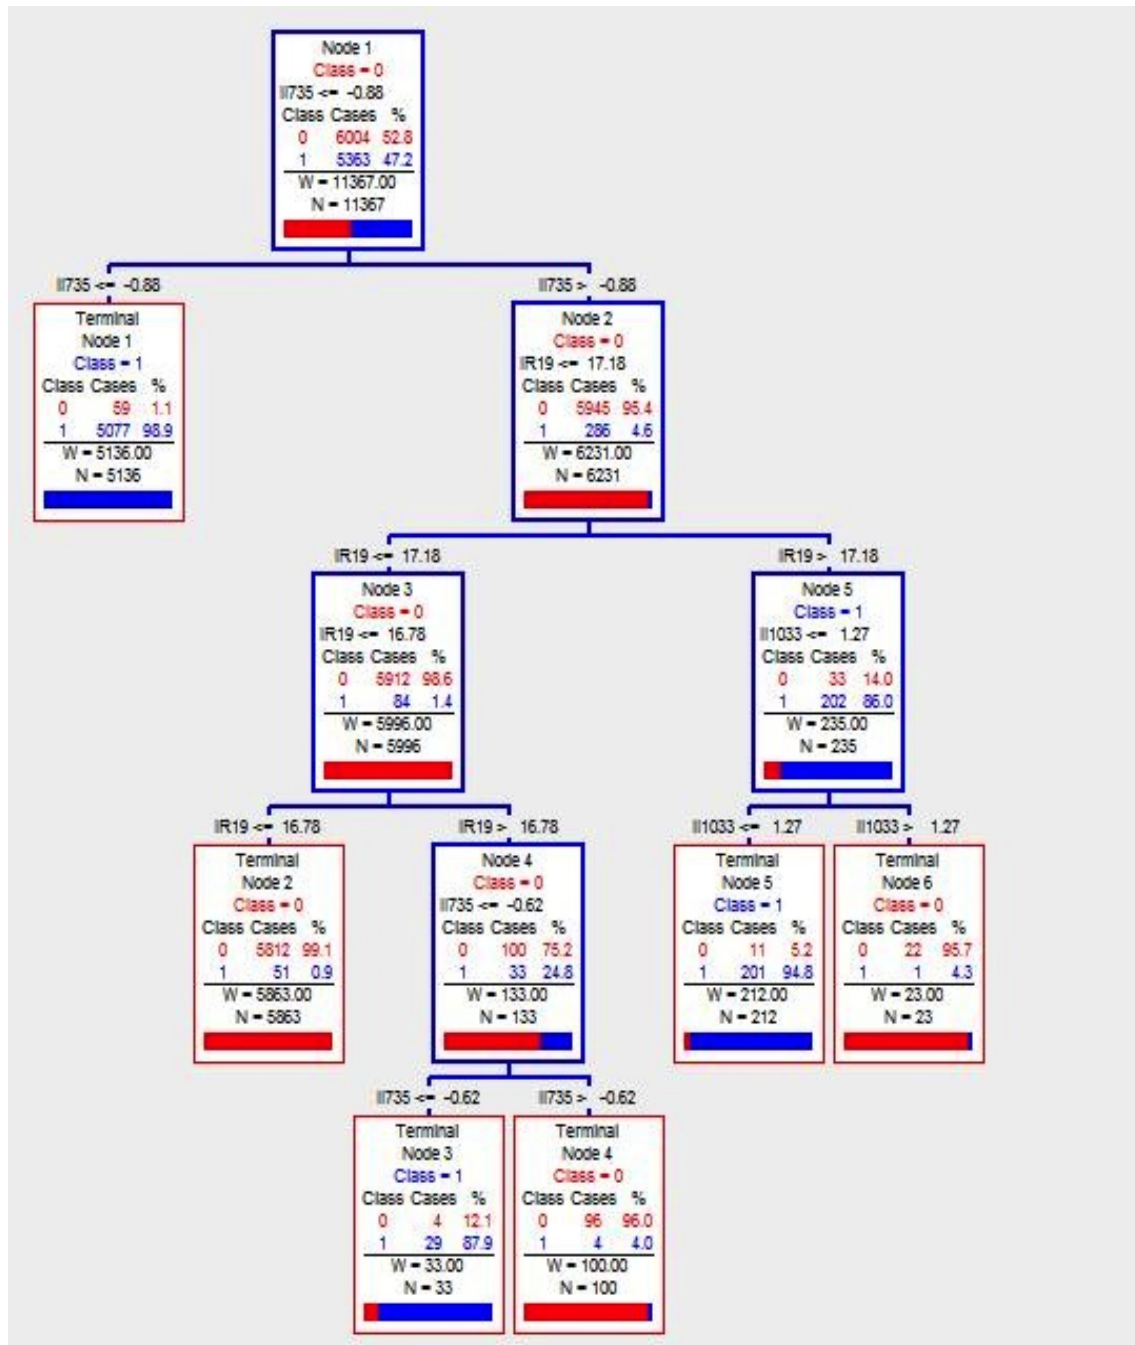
Node 1
Class = 0
II735 <= -0.88
Class Cases %
0 6004 52.8
1 5363 47.2
W = 11367.00
N = 11367

II735 <= -0.88

Terminal
Node 1
Class = 1
Class Cases %
0 59 1.1
1 5077 98.9
W = 5136.00
N = 5136

II735 > -0.88

Node 2
Class = 0
IR19 <= 17.18
Class Cases %
0 5945 95.4
1 286 4.6
W = 6231.00
N = 6231

IR19 <= 17.18

Node 3
Class = 0
IR19 <= 16.78
Class Cases %
0 5912 98.6
1 84 1.4
W = 5996.00
N = 5996

IR19 > 17.18

Node 5
Class = 1
II1033 <= 1.27
Class Cases %
0 33 14.0
1 202 86.0
W = 235.00
N = 235

IR19 <= 16.78

Terminal
Node 2
Class = 0
Class Cases %
0 5812 99.1
1 51 0.9
W = 5863.00
N = 5863

IR19 > 16.78

Node 4
Class = 0
II735 <= -0.62
Class Cases %
0 100 75.2
1 33 24.8
W = 133.00
N = 133

II1033 <= 1.27

Terminal
Node 5
Class = 1
Class Cases %
0 11 5.2
1 201 94.8
W = 212.00
N = 212

II1033 > 1.27

Terminal
Node 6
Class = 0
Class Cases %
0 22 95.7
1 1 4.3
W = 23.00
N = 23

II735 <= -0.62

Terminal
Node 3
Class = 1
Class Cases %
0 4 12.1
1 29 87.9
W = 33.00
N = 33

II735 > -0.62

Terminal
Node 4
Class = 0
Class Cases %
0 96 96.0
1 4 4.0
W = 100.00
N = 100